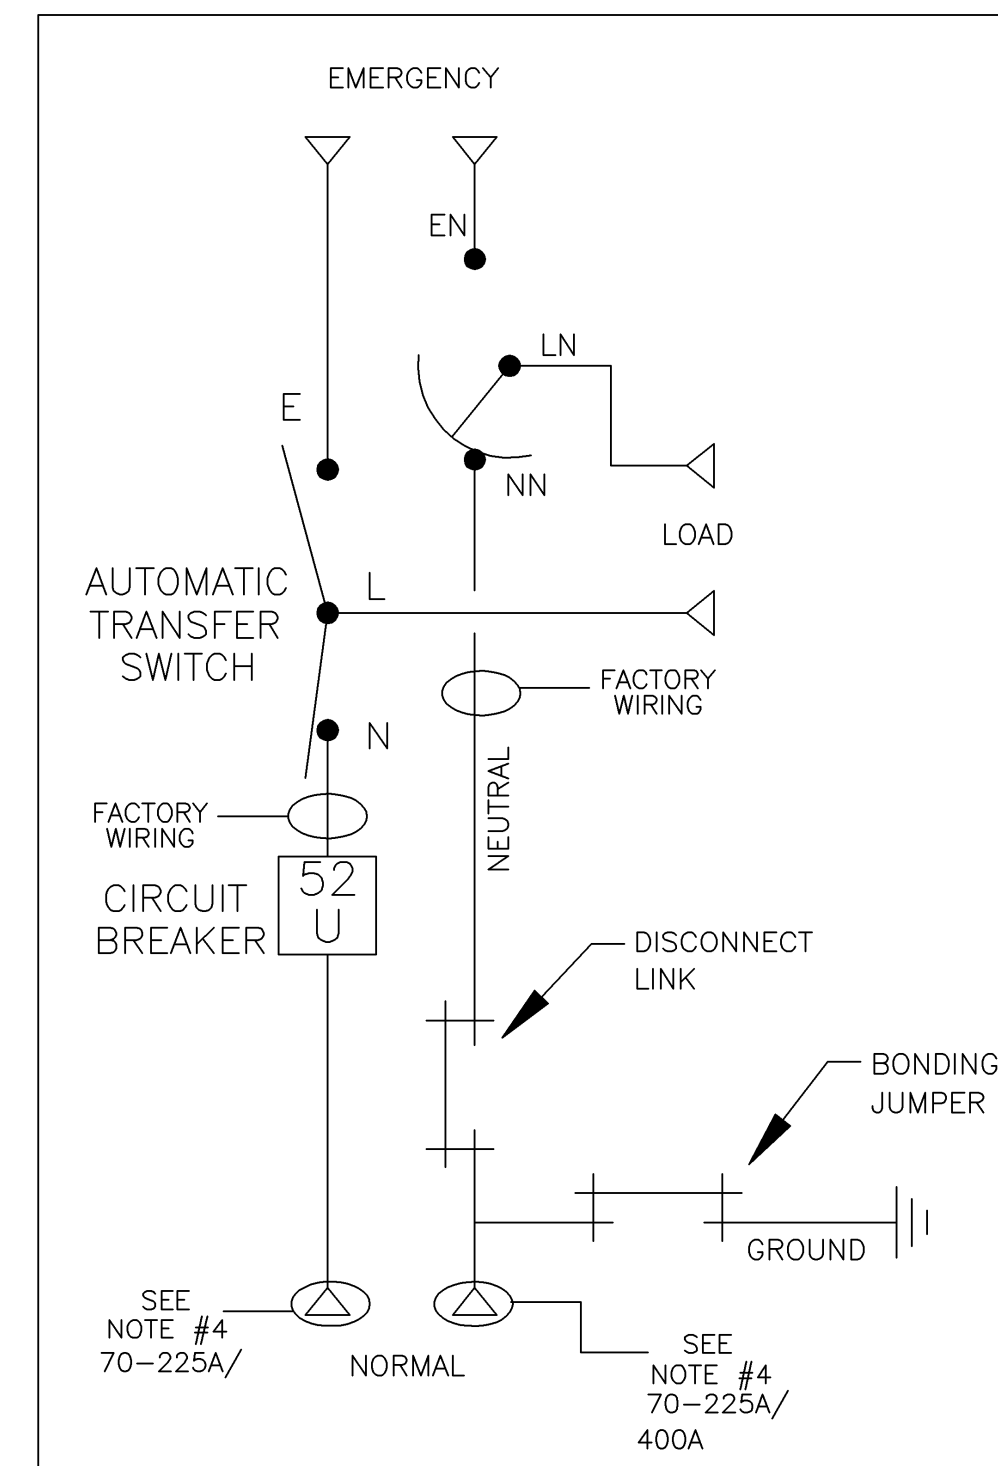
EMERGENCY

EN

LN

E

NN

LOAD

AUTOMATIC TRANSFER SWITCH

L

FACTORY WIRING

N

NEUTRAL

FACTORY WIRING

52 U

CIRCUIT BREAKER

DISCONNECT LINK

BONDING JUMPER

GROUND

SEE NOTE #4 70–225A/

NORMAL

SEE NOTE #4 70–225A/ 400A